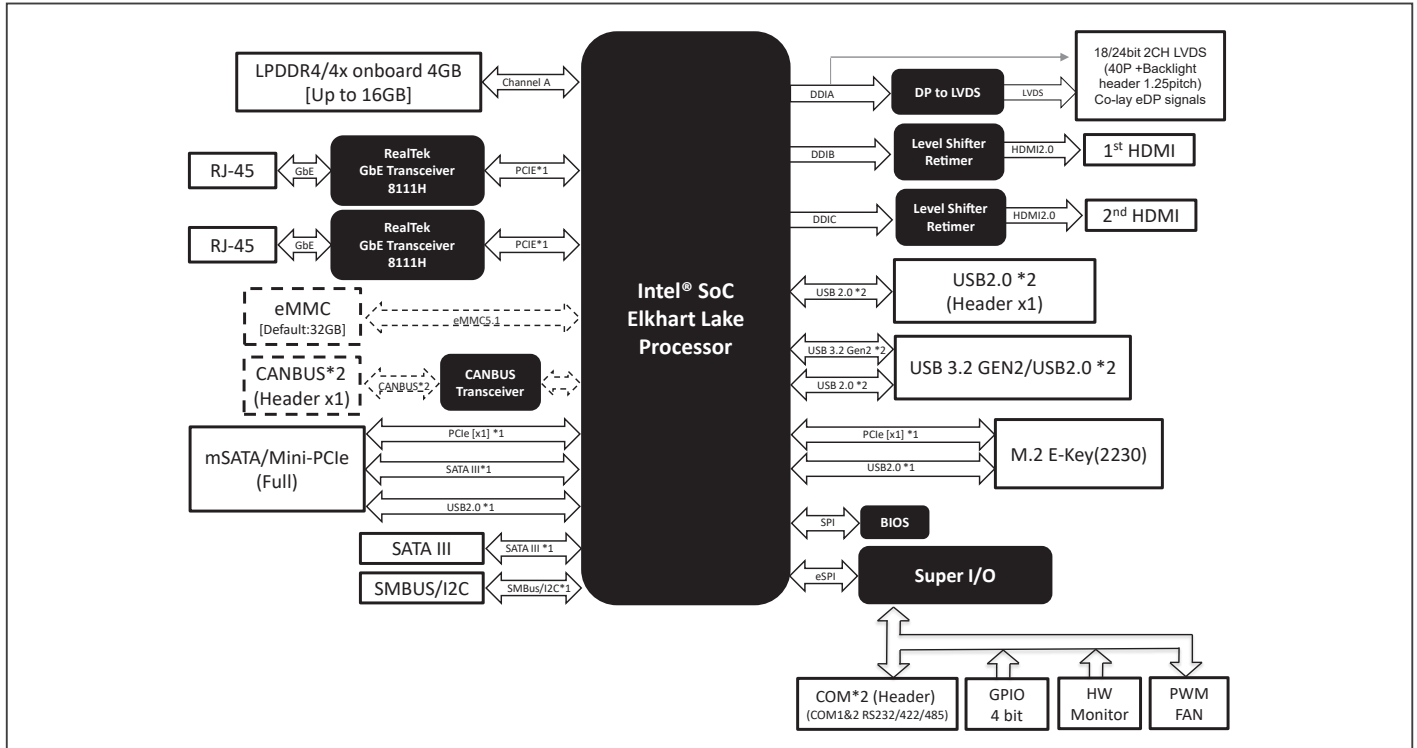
LPDDR4/4x onboard 4GB
[Up to 16GB]

Channel A

RJ-45

GbE

RealTek
GbE Transceiver
8111H

PCIE*1

RJ-45

GbE

RealTek
GbE Transceiver
8111H

PCIE*1

eMMC
[Default:32GB]

eMMC5.1

CANBUS*2
(Header x1)

CANBUS*2

CANBUS
Transceiver

mSATA/Mini-PCIe
(Full)

PCIe [x1] *1

SATA III*1

USB2.0 *1

SATA III

SATA III *1

SMBUS/I2C

SMBus/I2C*1

Intel® SoC
Elkhart Lake
Processor

18/24bit 2CH LVDS
(40P +Backlight
header 1.25pitch)
Co-lay eDP signals

DDIA

DP to LVDS

LVDS

DDIB

Level Shifter
Retimer

HDMI2.0

1st HDMI

DDIC

Level Shifter
Retimer

HDMI2.0

2nd HDMI

USB 2.0 *2

USB2.0 *2
(Header x1)

USB 3.2 Gen2 *2

USB 2.0 *2

USB 3.2 GEN2/USB2.0 *2

PCIe [x1] *1

USB2.0 *1

M.2 E-Key(2230)

SPI

BIOS

eSPI

Super I/O

COM*2 (Header)
(COM1&2 RS232/422/485)

GPIO
4 bit

HW
Monitor

PWM
FAN